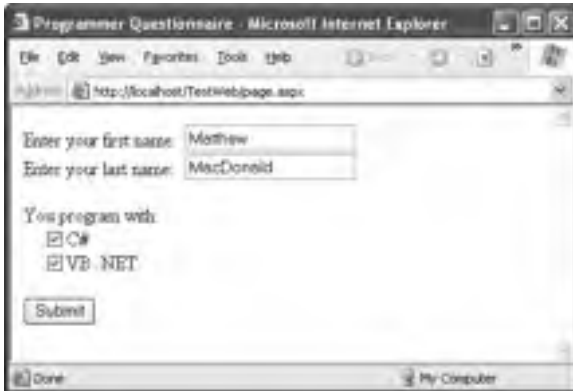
Programmer Questionnaire - Microsoft Internet Explorer

File Edit View Favorites Tools Help

Address http://localhost/TestWeb/page.aspx

Enter your first name: Matthew

Enter your last name: MacDonald

You program with:

☑ C#

☑ VB .NET

Submit

Done

My Computer